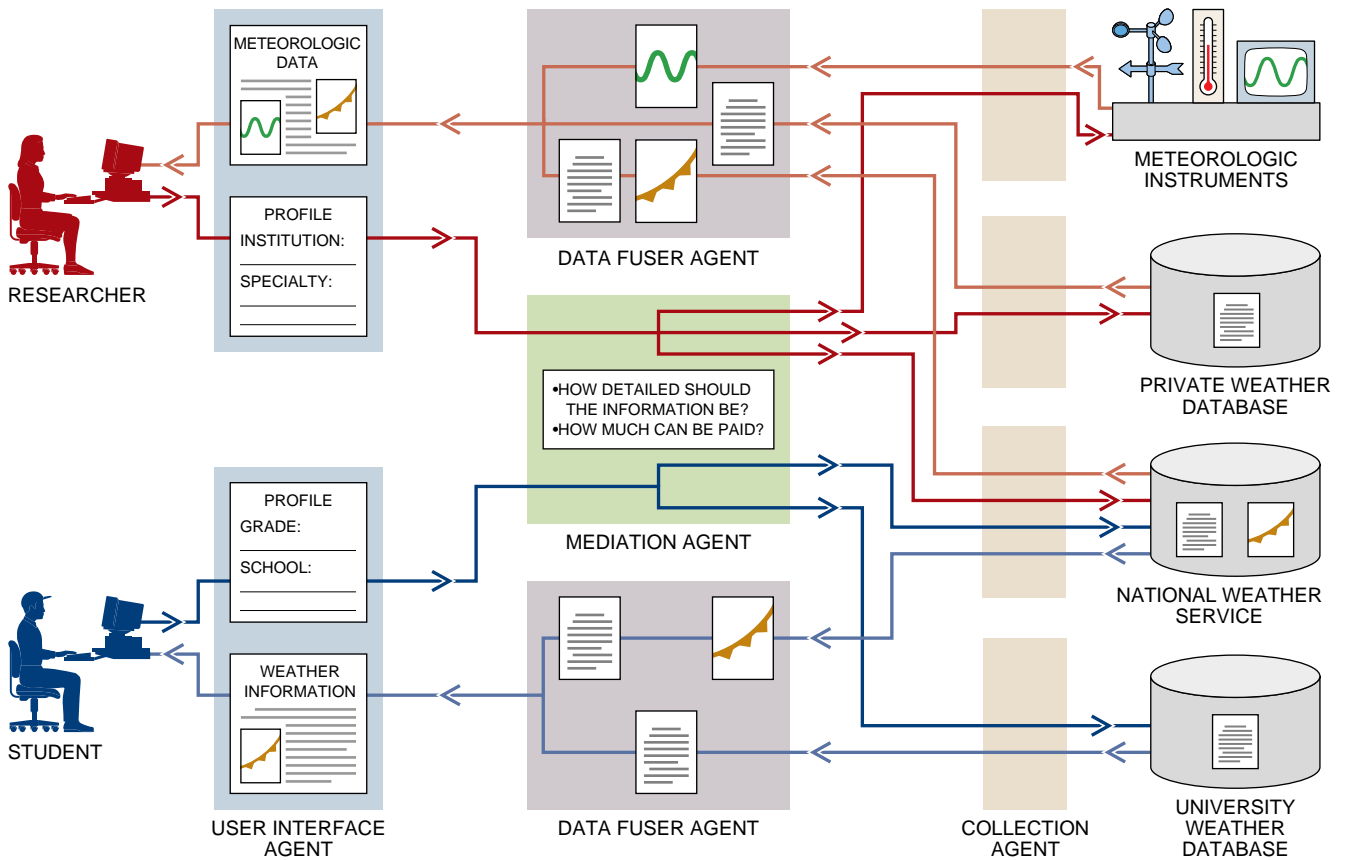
METEOROLOGIC DATA

RESEARCHER

PROFILE
INSTITUTION:
SPECIALTY:

DATA FUSER AGENT

METEOROLOGIC INSTRUMENTS

•HOW DETAILED SHOULD THE INFORMATION BE?
•HOW MUCH CAN BE PAID?

PRIVATE WEATHER DATABASE

MEDIATION AGENT

PROFILE
GRADE:
SCHOOL:

NATIONAL WEATHER SERVICE

STUDENT

WEATHER INFORMATION

USER INTERFACE AGENT

DATA FUSER AGENT

COLLECTION AGENT

UNIVERSITY WEATHER DATABASE